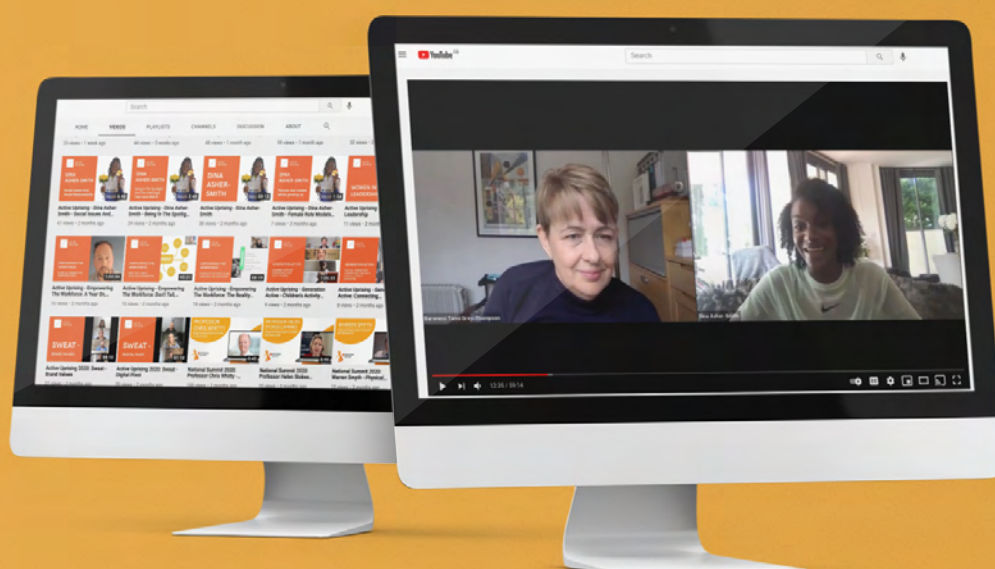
Search

HOME VIDEOS PLAYLISTS CHANNELS DISCUSSION ABOUT

DINA ASHER-SMITH

DINA ASHER-SMITH

DINA ASHER-SMITH

WOMEN IN LEADERSHIP

Active Uprising - Dina Asher-Smith - Social Issues And...

Active Uprising - Dina Asher-Smith - Being In The Spotlig...

Active Uprising - Dina Asher-Smith

Active Uprising - Dina Asher-Smith - Female Role Models...

Active Uprising - Women In Leadership

Active Uprising - Empowering The Workforce: A Year On...

Active Uprising - Empowering The Workforce: Don't Tell...

Active Uprising - Empowering The Workforce: The Reality...

Active Uprising - Generation Active - Children's Activity...

Active Uprising - Active Connecting...

SWEAT

SWEAT

Active Uprising 2020: Sweat - Brand Values

Active Uprising 2020: Sweat - Digital Plant

National Summit 2020 Professor Chris Whitty -...

National Summit 2020 Professor Helen Stokes...

National Summit 2020 Warren Smyth - Physical...

YouTube

Search

Baroness Tanni Grey-Thompson

Dina Asher-Smith

12:36 / 59:14